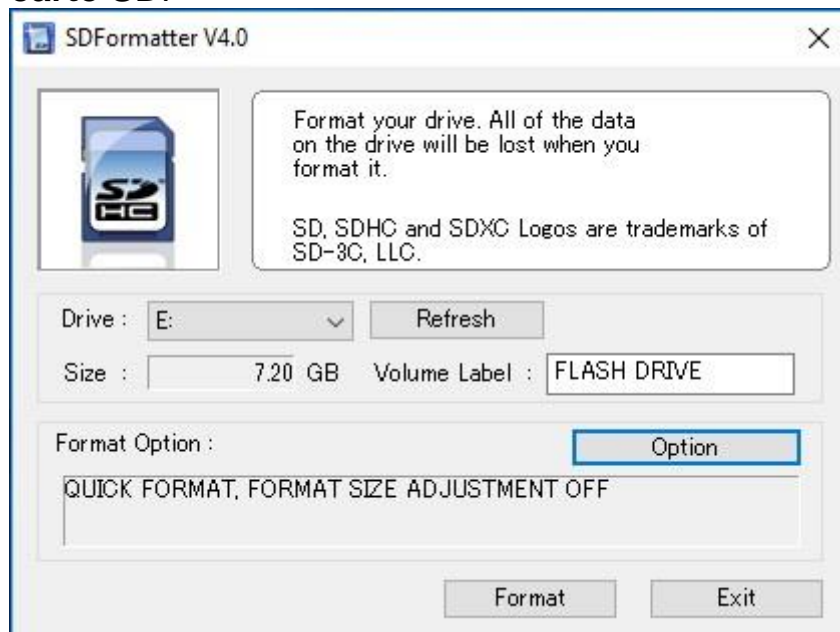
SDFormatter V4.0

×

Format your drive. All of the data on the drive will be lost when you format it.

SD, SDHC and SDXC Logos are trademarks of SD-3C, LLC.

Drive : E:

Refresh

Size : 7.20 GB

Volume Label : FLASH DRIVE

Format Option :

Option

QUICK FORMAT, FORMAT SIZE ADJUSTMENT OFF

Format

Exit